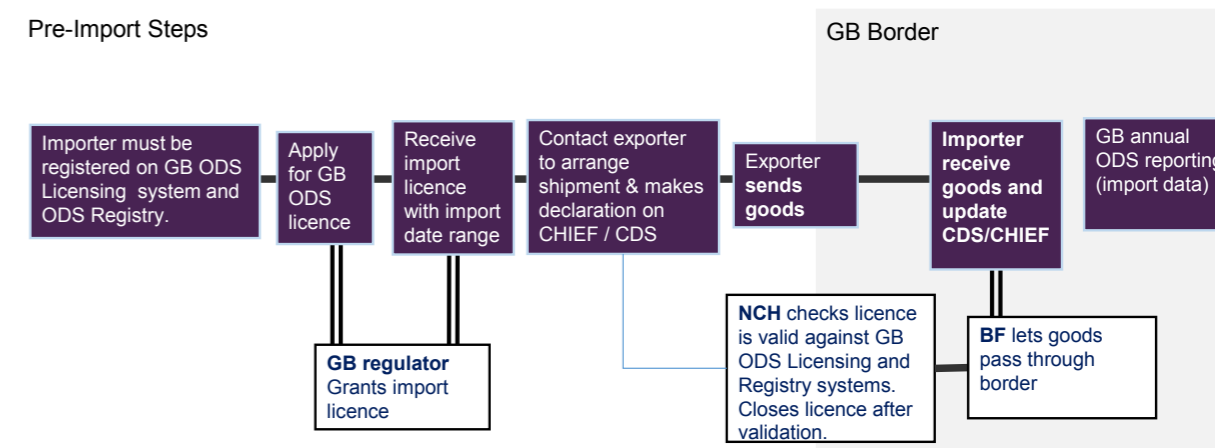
Pre-Import Steps

GB Border

Importer must be registered on GB ODS Licensing system and ODS Registry.

Apply for GB ODS licence

Receive import licence with import date range

Contact exporter to arrange shipment & makes declaration on CHIEF / CDS

Exporter **sends goods**

**Importer receive goods and update CDS/CHIEF**

GB annual ODS reportin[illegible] (import data)

**GB regulator** Grants import licence

**NCH** checks licence is valid against GB ODS Licensing and Registry systems. Closes licence after validation.

**BF** lets goods pass through border